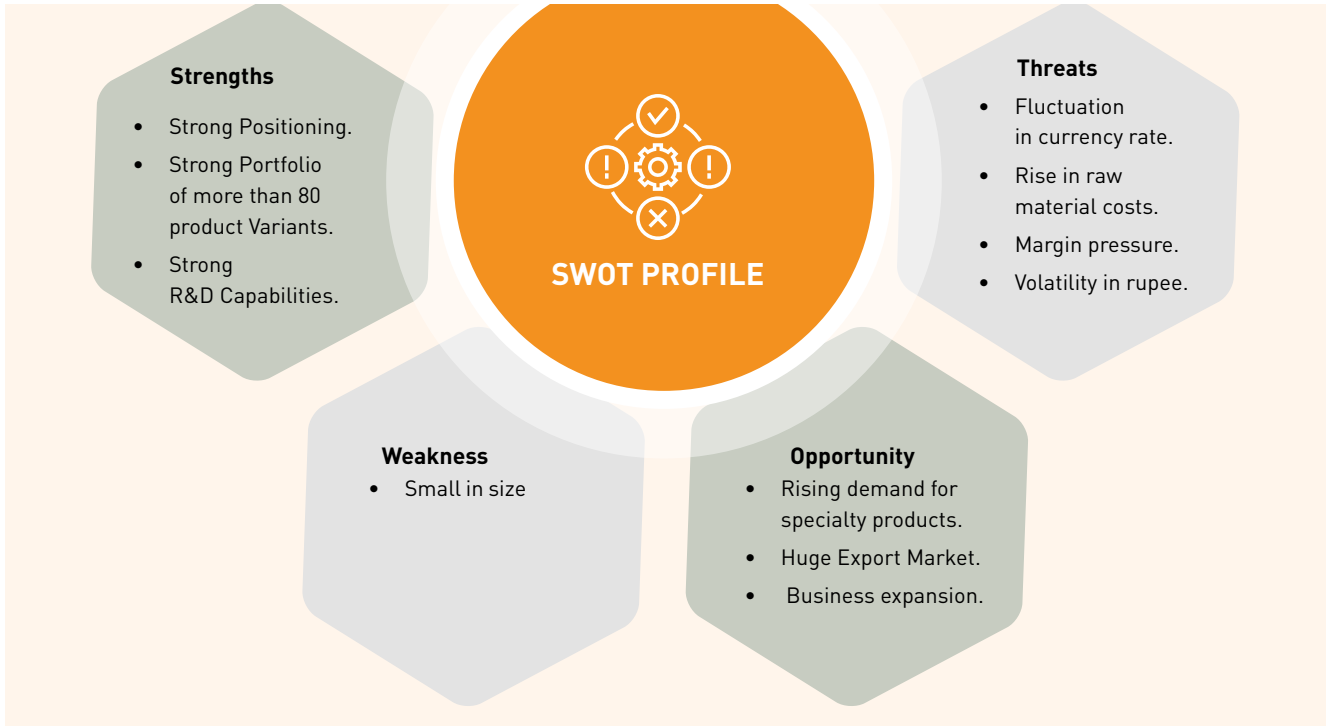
Strengths
- Strong Positioning.
- Strong Portfolio of more than 80 product Variants.
- Strong R&D Capabilities.

SWOT PROFILE

Threats
- Fluctuation in currency rate.
- Rise in raw material costs.
- Margin pressure.
- Volatility in rupee.

Weakness
- Small in size

Opportunity
- Rising demand for specialty products.
- Huge Export Market.
- Business expansion.